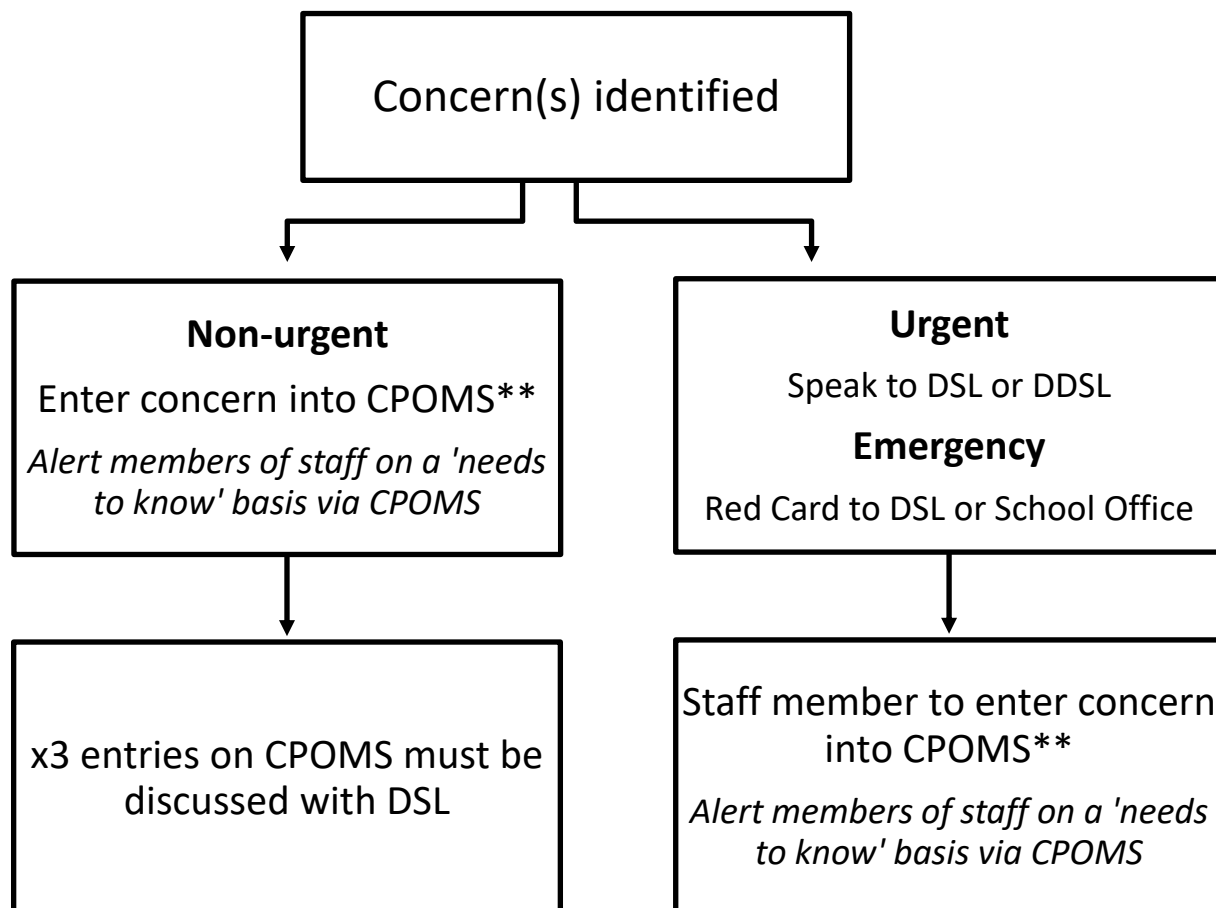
Concern(s) identified

**Non-urgent**

Enter concern into CPOMS**

*Alert members of staff on a 'needs to know' basis via CPOMS*

x3 entries on CPOMS must be discussed with DSL

**Urgent**

Speak to DSL or DDSL

**Emergency**

Red Card to DSL or School Office

Staff member to enter concern into CPOMS**

*Alert members of staff on a 'needs to know' basis via CPOMS*